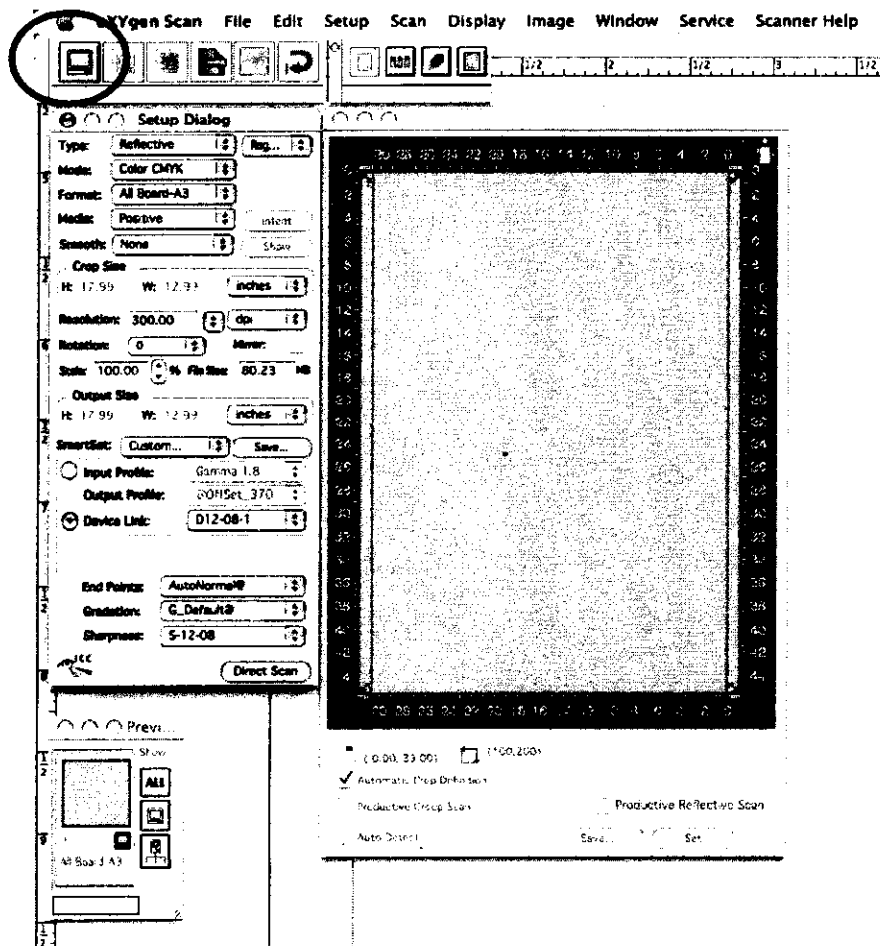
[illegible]XYgen Scan File Edit Setup Scan Display Image Window Service Scanner Help

Setup Dialog

Type: Reflective Reg...
Mode: Color CMYK
Format: All Board-A3
Media: Positive Intent
Smooth: None Show
Crop Size
H: 17.99 W: 12.93 inches
Resolution: 300.00 dpi
Rotation: 0 Mirror:
Scale: 100.00 % File Size: 80.23 MB
Output Size
H: 17.99 W: 12.93 inches
SmartSet: Custom... Save...
Input Profile: Gamma 1.8
Output Profile: ROMSet_370
Device Link: D12-08-1

End Points: AutoNormal@
Gradation: G_Default@
Sharpness: S-12-08

Direct Scan

Previ...
Show
All
All Board A3

(0.00, 33.00) (100,200)
Automatic Crop Definition
Productive Crop Scan
Productive Reflective Scan
Auto Detect
Save...
Set